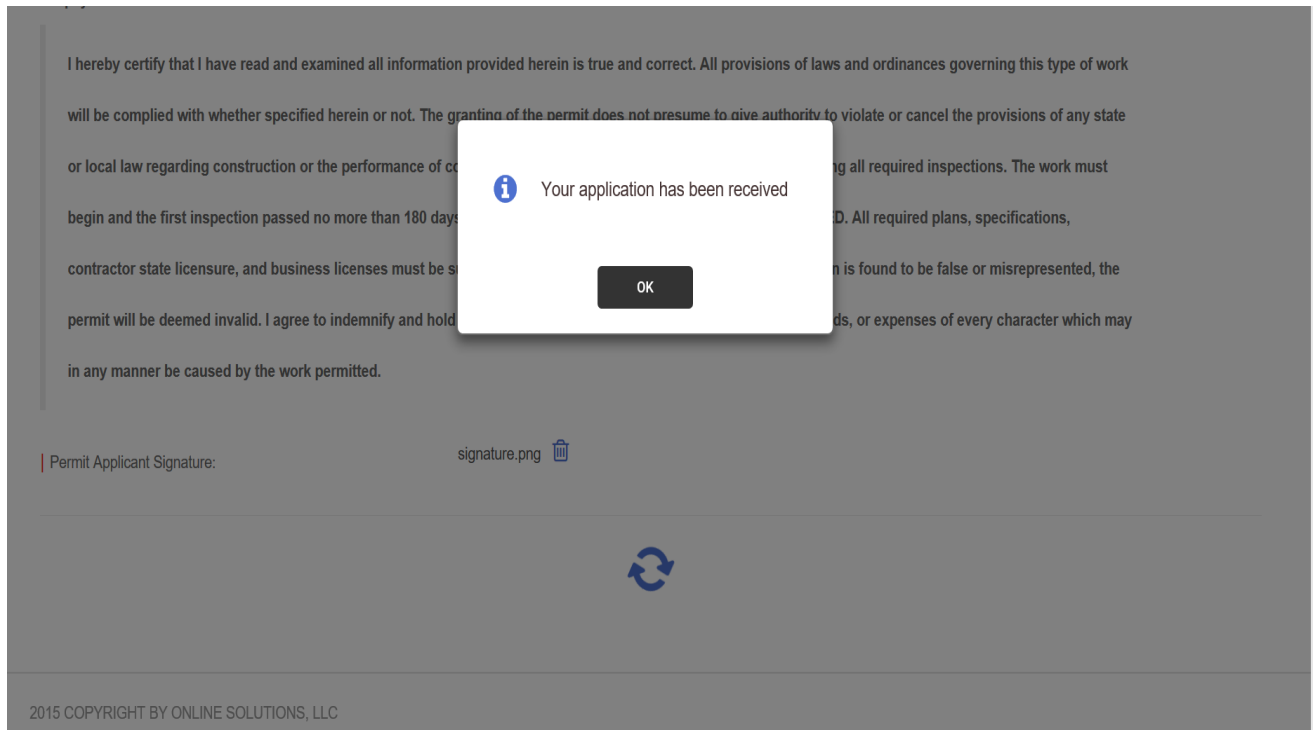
I hereby certify that I have read and examined all information provided herein is true and correct. All provisions of laws and ordinances governing this type of work will be complied with whether specified herein or not. The granting of the permit does not presume to give authority to violate or cancel the provisions of any state or local law regarding construction or the performance of co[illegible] ng all required inspections. The work must begin and the first inspection passed no more than 180 days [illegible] D. All required plans, specifications, contractor state licensure, and business licenses must be s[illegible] n is found to be false or misrepresented, the permit will be deemed invalid. I agree to indemnify and hold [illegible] ds, or expenses of every character which may in any manner be caused by the work permitted.

Your application has been received

OK

Permit Applicant Signature:

signature.png

2015 COPYRIGHT BY ONLINE SOLUTIONS, LLC